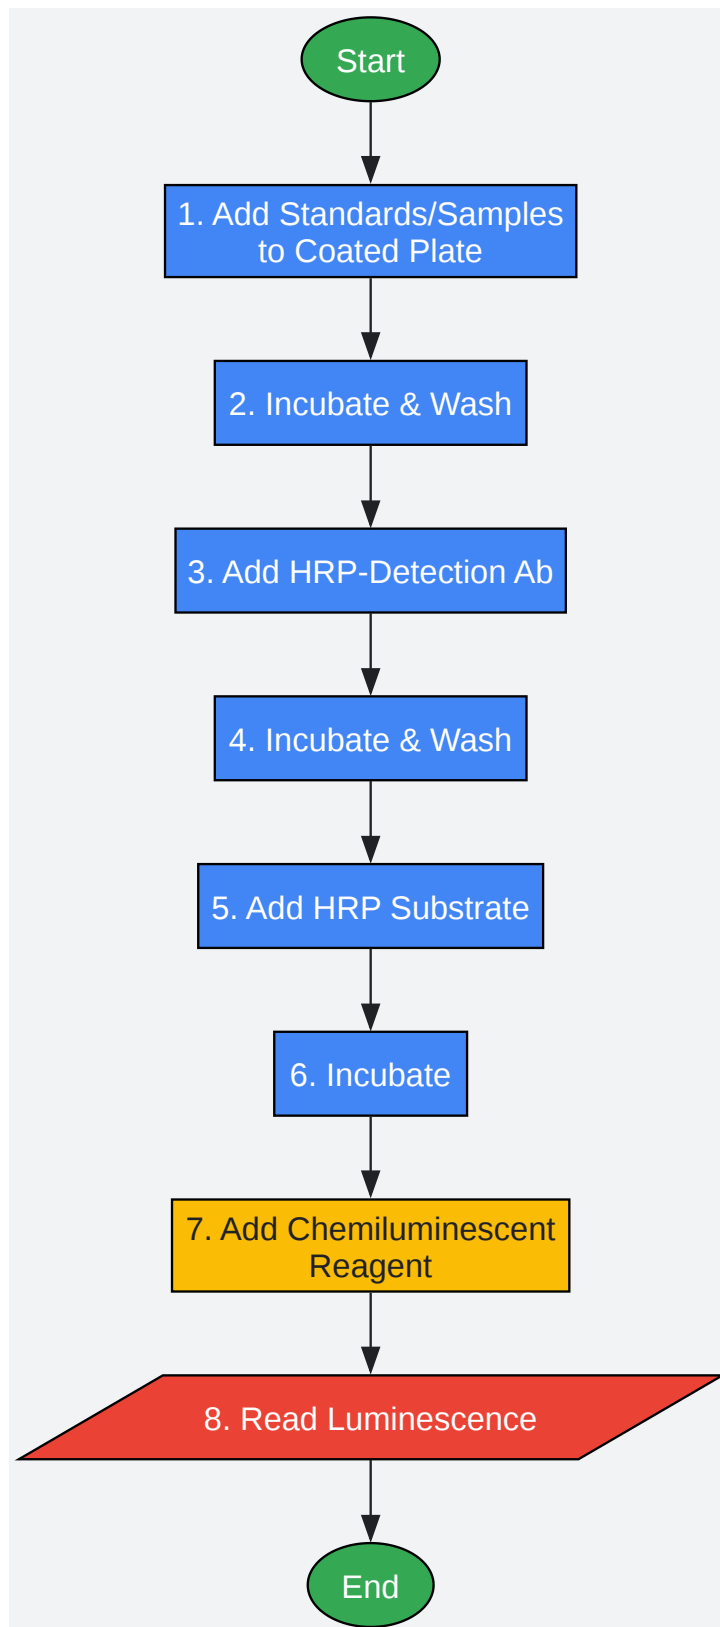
Start

1. Add Standards/Samples to Coated Plate

2. Incubate & Wash

3. Add HRP-Detection Ab

4. Incubate & Wash

5. Add HRP Substrate

6. Incubate

7. Add Chemiluminescent Reagent

8. Read Luminescence

End